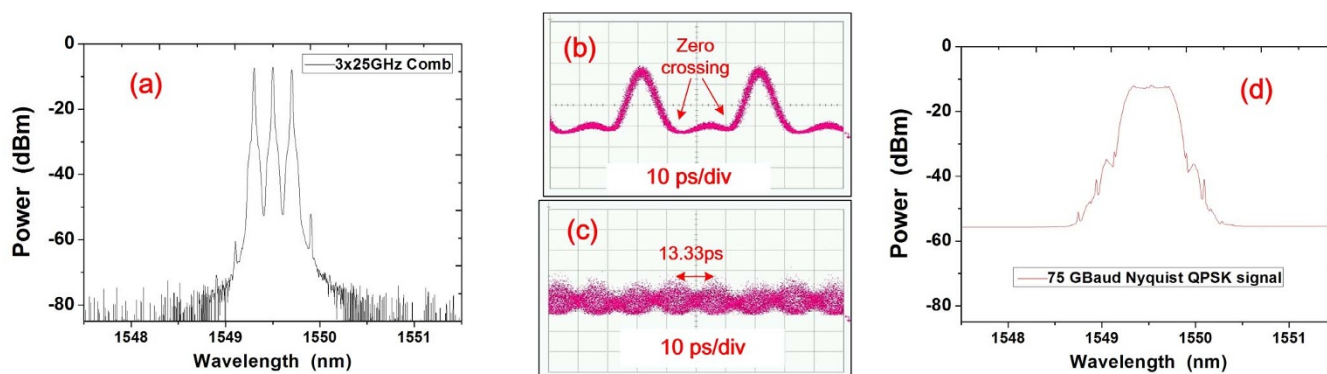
(a)

3x25GHz Comb

Power (dBm)

0
-20
-40
-60
-80

1548
1549
1550
1551

Wavelength (nm)

(b)

Zero crossing

10 ps/div

(c)

13.33ps

10 ps/div

(d)

Power (dBm)

0
-20
-40
-60
-80

75 GBaud Nyquist QPSK signal

1548
1549
1550
1551

Wavelength (nm)